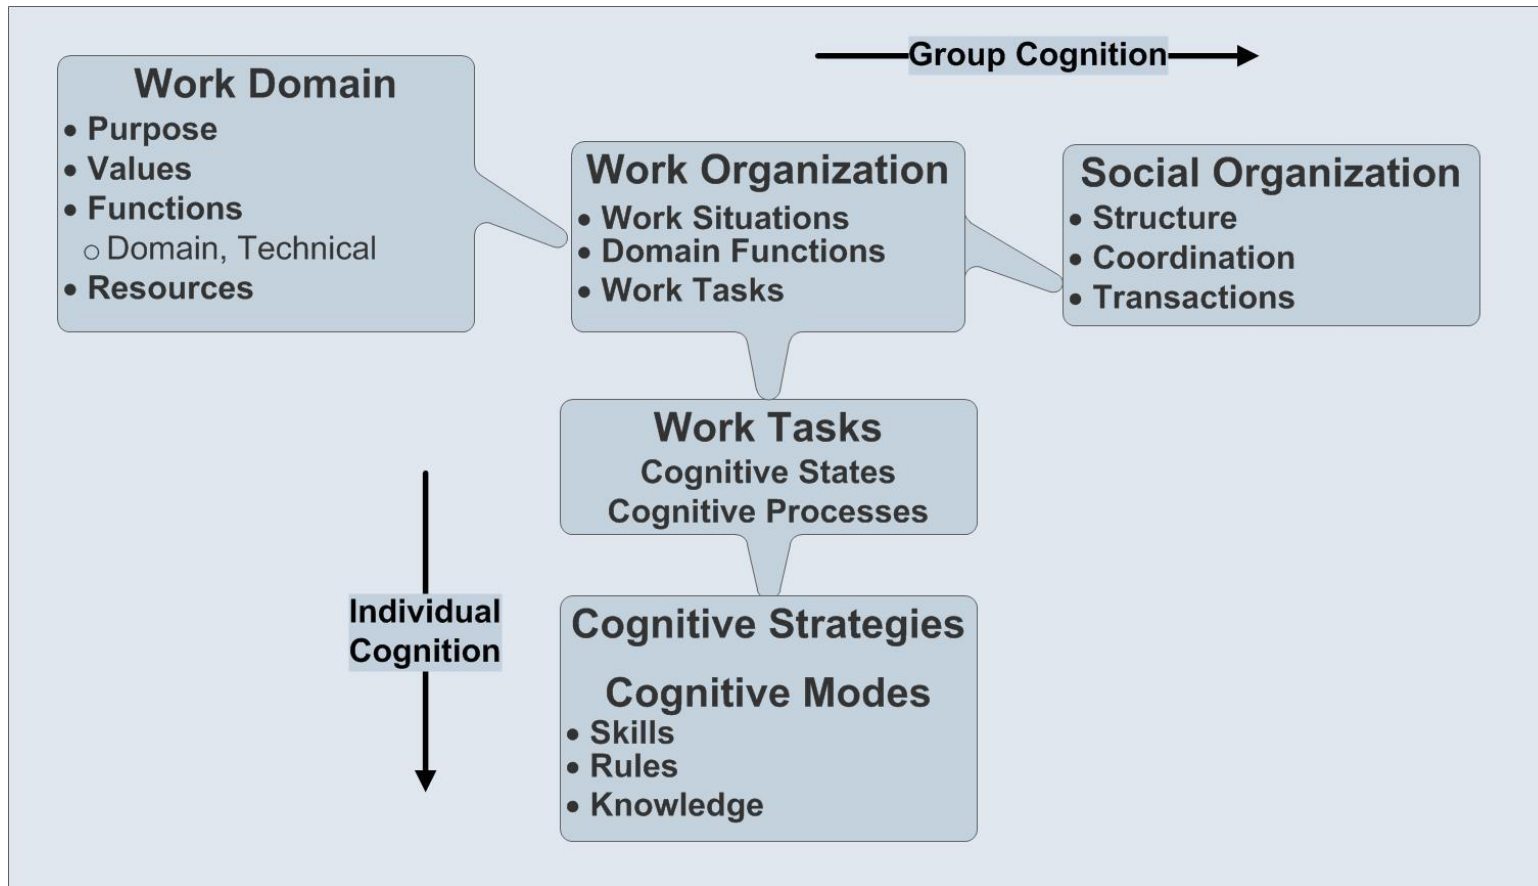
Group Cognition

Work Domain
- Purpose
- Values
- Functions
  - Domain, Technical
- Resources

Work Organization
- Work Situations
- Domain Functions
- Work Tasks

Social Organization
- Structure
- Coordination
- Transactions

Work Tasks
Cognitive States
Cognitive Processes

Individual Cognition

Cognitive Strategies

Cognitive Modes
- Skills
- Rules
- Knowledge